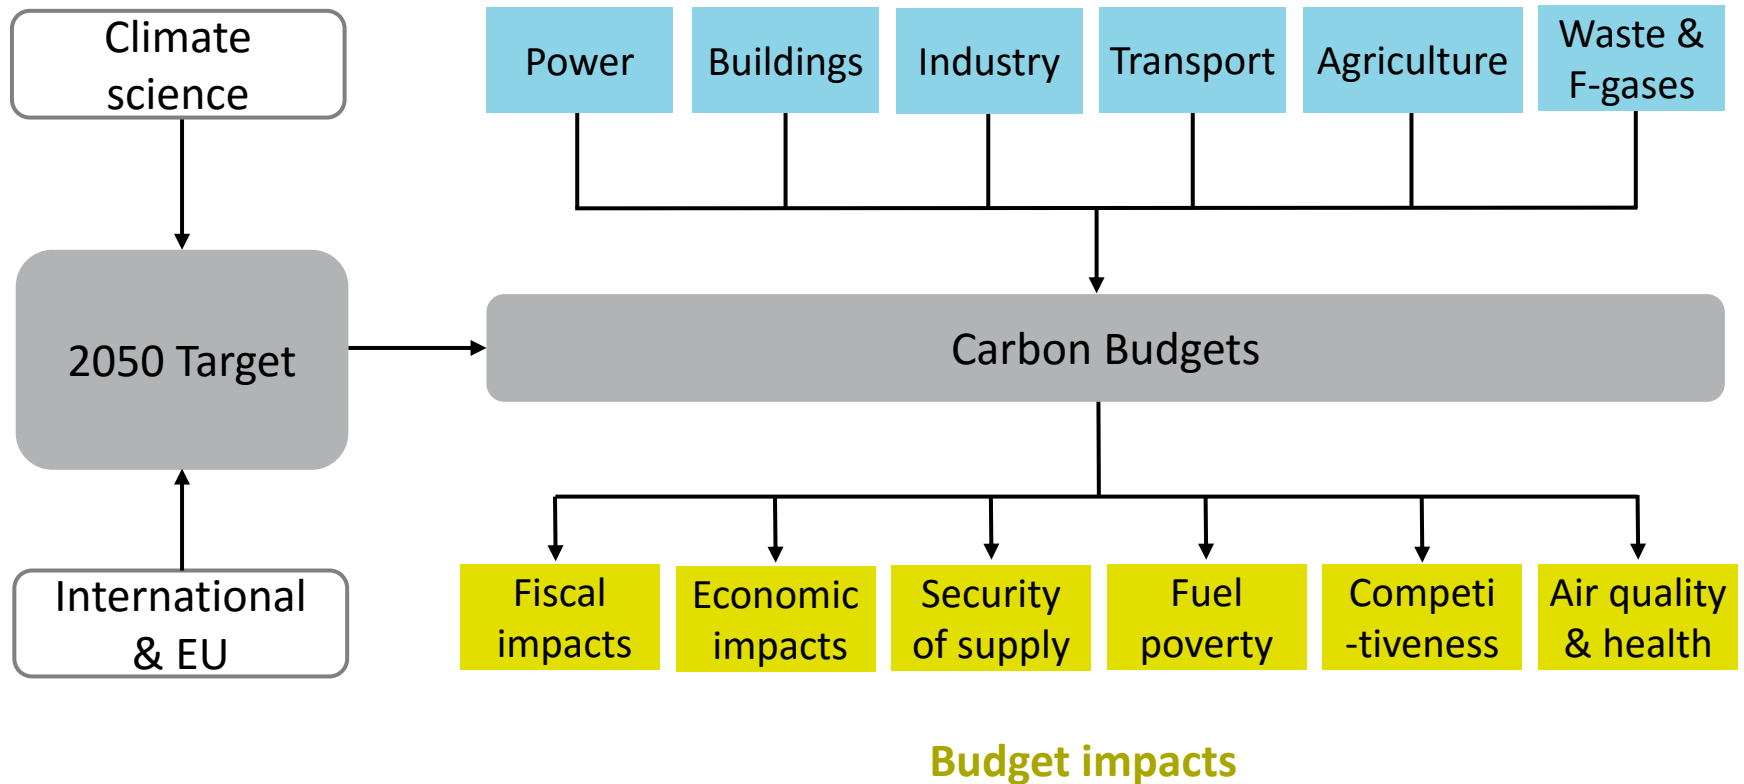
Climate science

Power

Buildings

Industry

Transport

Agriculture

Waste & F-gases

2050 Target

Carbon Budgets

International & EU

Fiscal impacts

Economic impacts

Security of supply

Fuel poverty

Competi -tiveness

Air quality & health

Budget impacts